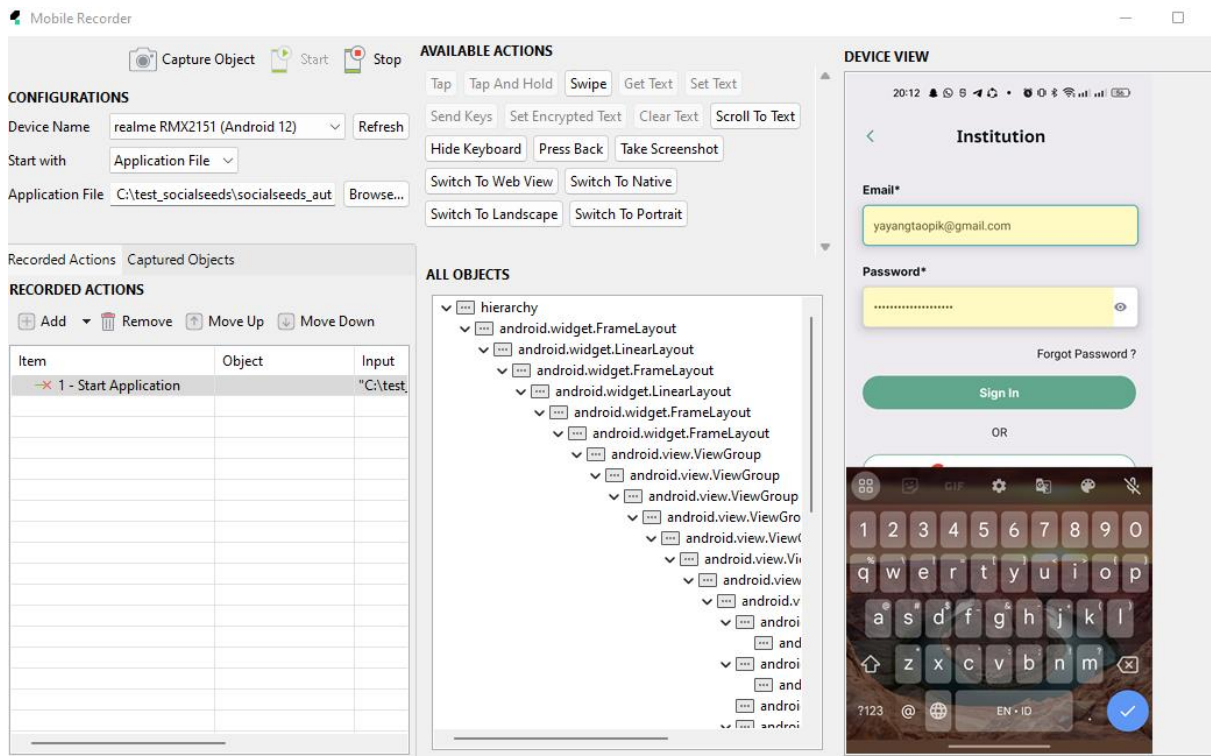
Mobile Recorder

Capture Object Start Stop

CONFIGURATIONS

Device Name realme RMX2151 (Android 12) Refresh

Start with Application File

Application File C:\test_socialseeds\socialseeds_aut Browse...

Recorded Actions Captured Objects

RECORDED ACTIONS

Add Remove Move Up Move Down

| Item | Object | Input |
|---|---|---|
| 1 - Start Application | | "C:\test_ |

AVAILABLE ACTIONS

Tap Tap And Hold Swipe Get Text Set Text

Send Keys Set Encrypted Text Clear Text Scroll To Text

Hide Keyboard Press Back Take Screenshot

Switch To Web View Switch To Native

Switch To Landscape Switch To Portrait

ALL OBJECTS

hierarchy
android.widget.FrameLayout
android.widget.LinearLayout
android.widget.FrameLayout
android.widget.LinearLayout
android.widget.FrameLayout
android.widget.FrameLayout
android.view.ViewGroup
android.view.ViewGroup
android.view.ViewGroup
android.view.ViewGro
android.view.View
android.view.Vi
android.view
android.v
androi
and
androi
and
androi
androi

DEVICE VIEW

20:12

Institution

Email*

yayangtaopik@gmail.com

Password*

••••••••••••••••••••

Forgot Password ?

Sign In

OR

GIF

1 2 3 4 5 6 7 8 9 0

q w e r t y u i o p

a s d f g h j k l

z x c v b n m

?123 @ EN • ID .